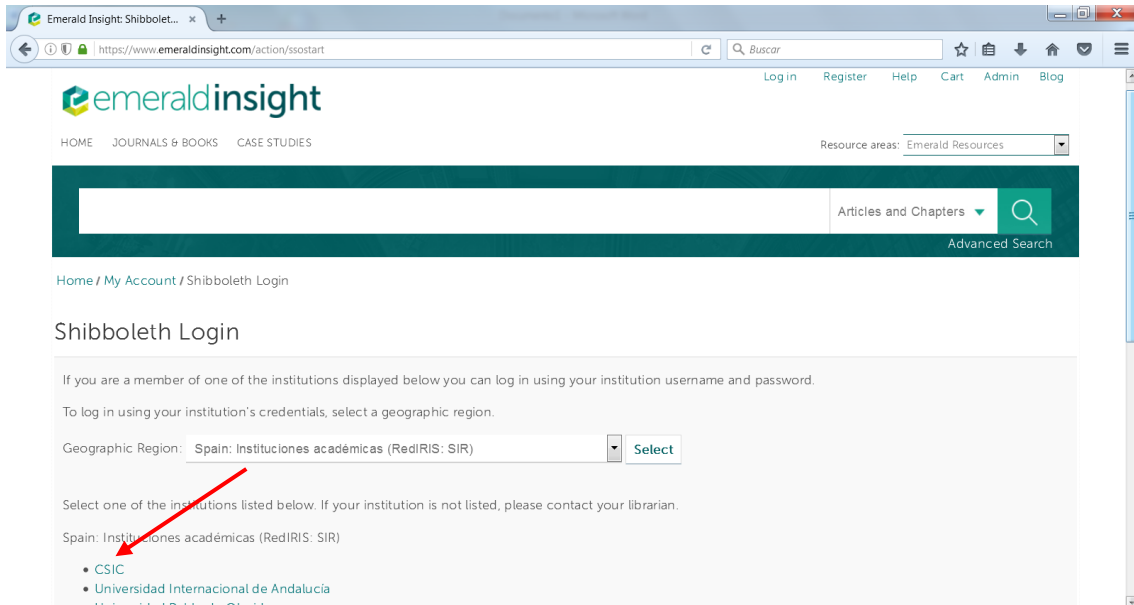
Emerald Insight: Shibbolet... ×

https://www.emeraldinsight.com/action/ssostart

Buscar

Log in Register Help Cart Admin Blog

emeraldinsight

HOME JOURNALS & BOOKS CASE STUDIES

Resource areas: Emerald Resources

Articles and Chapters

Advanced Search

Home / My Account / Shibboleth Login

Shibboleth Login

If you are a member of one of the institutions displayed below you can log in using your institution username and password.

To log in using your institution's credentials, select a geographic region.

Geographic Region: Spain: Instituciones académicas (RedIRIS: SIR) Select

Select one of the institutions listed below. If your institution is not listed, please contact your librarian.

Spain: Instituciones académicas (RedIRIS: SIR)

• CSIC
• Universidad Internacional de Andalucía
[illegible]